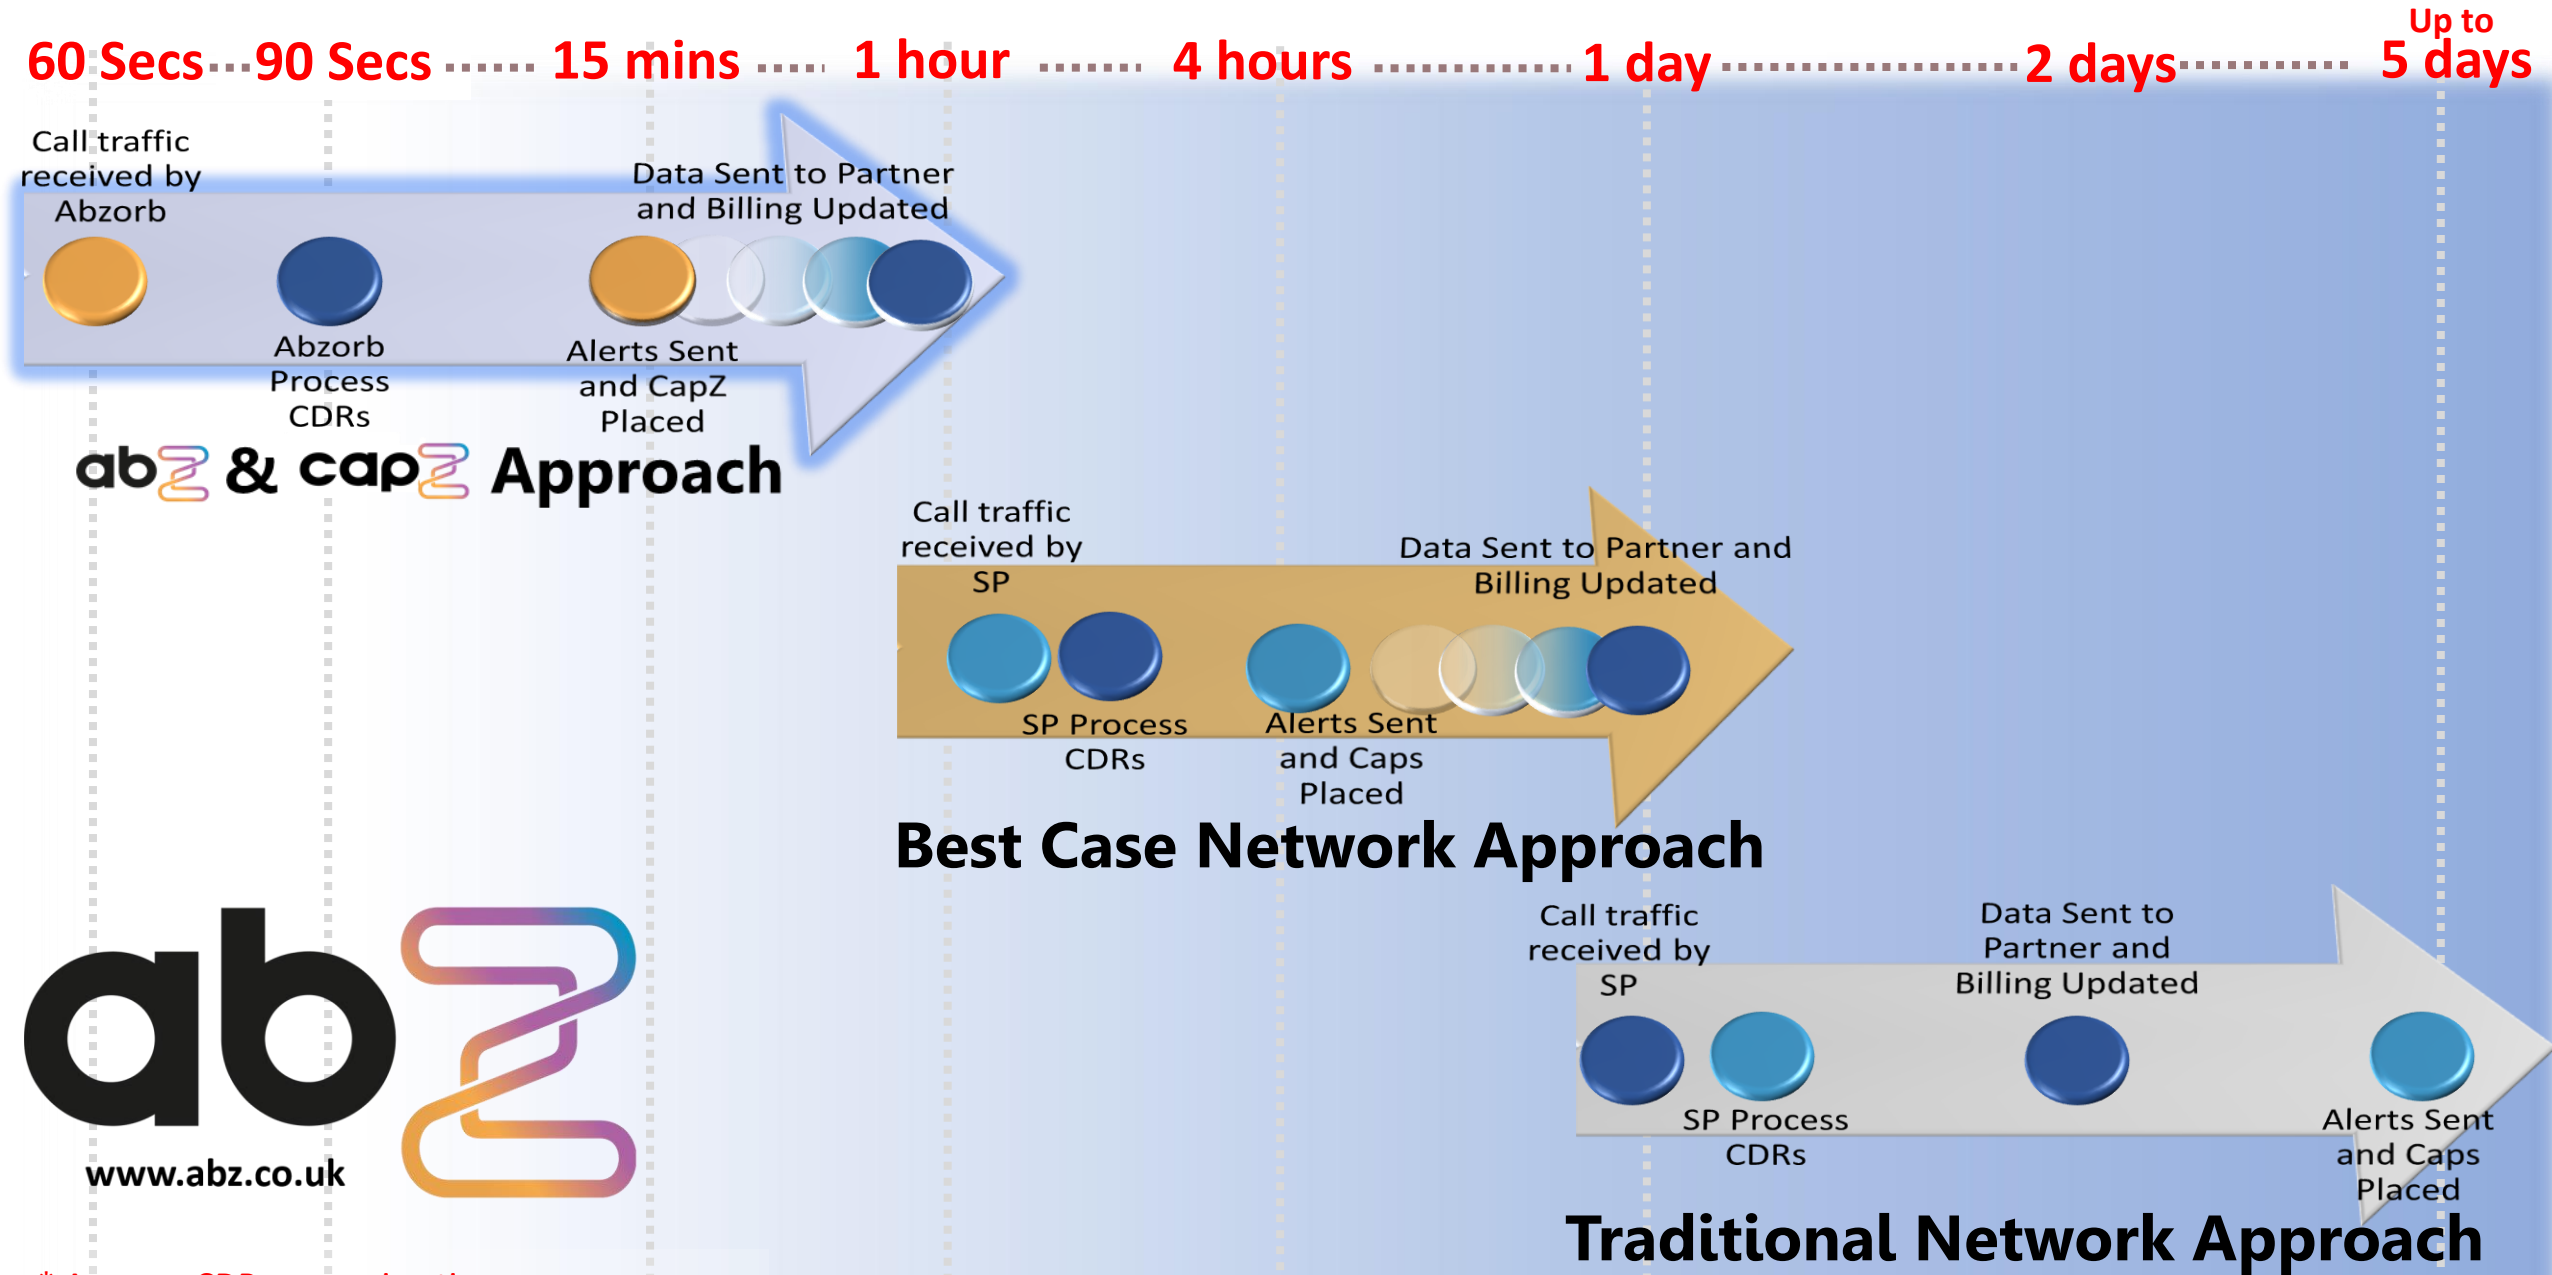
60 Secs···90 Secs ······ 15 mins ····· 1 hour ······· 4 hours ············ 1 day ················ 2 days ········· Up to 5 days

Call traffic received by Abzorb

Abzorb Process CDRs

Alerts Sent and CapZ Placed

Data Sent to Partner and Billing Updated

abz & capz Approach

Call traffic received by SP

SP Process CDRs

Alerts Sent and Caps Placed

Data Sent to Partner and Billing Updated

Best Case Network Approach

Call traffic received by SP

SP Process CDRs

Data Sent to Partner and Billing Updated

Alerts Sent and Caps Placed

Traditional Network Approach

abz

www.abz.co.uk

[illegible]